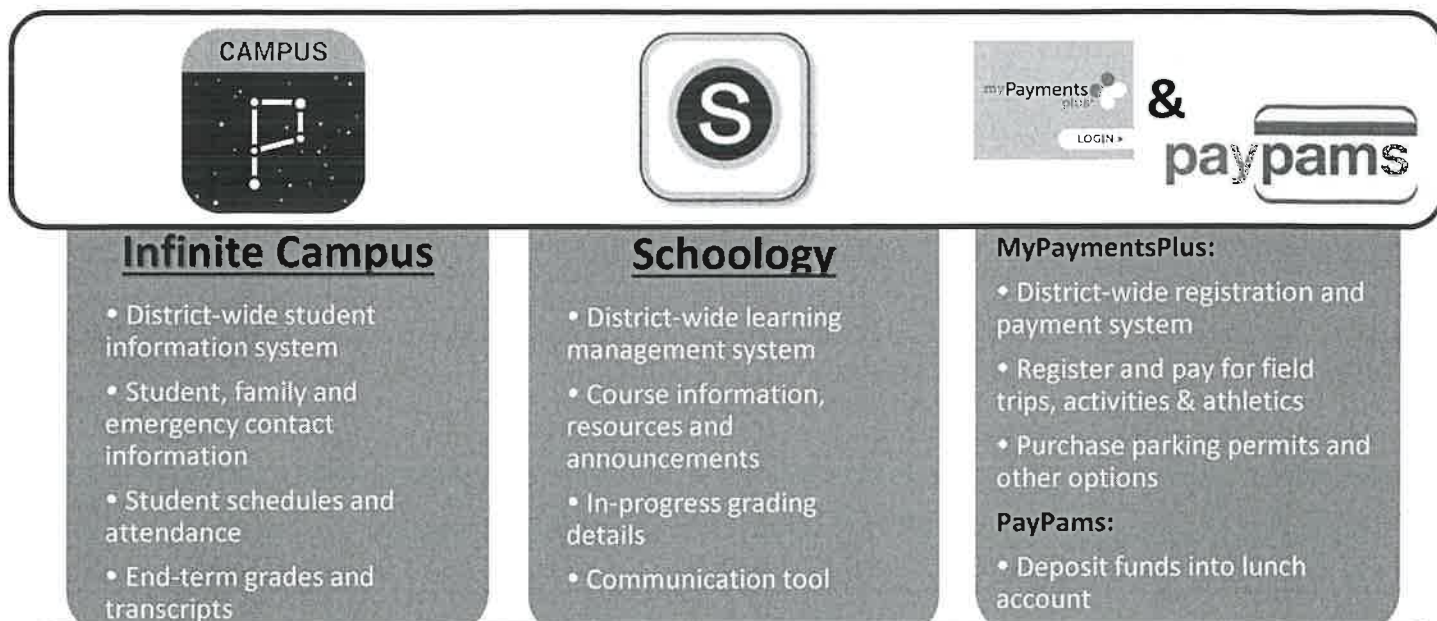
CAMPUS

S

myPayments plus

LOGIN »

&

paypams

Infinite Campus

• District-wide student information system

• Student, family and emergency contact information

• Student schedules and attendance

• End-term grades and transcripts

Schoology

• District-wide learning management system

• Course information, resources and announcements

• In-progress grading details

• Communication tool

MyPaymentsPlus:

• District-wide registration and payment system

• Register and pay for field trips, activities & athletics

• Purchase parking permits and other options

PayPams:

• Deposit funds into lunch account